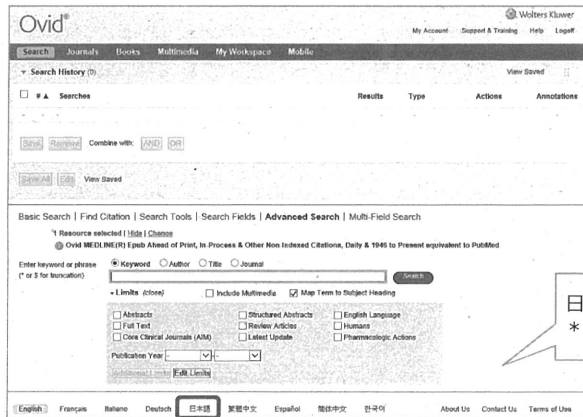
Ovid®

Wolters Kluwer

My Account Support & Training Help Logoff

Search Journals Books Multimedia My Workspace Mobile

▼ Search History (0)

View Saved

☐ # ▲ Searches Results Type Actions Annotations

Save Remove Combine with: AND OR

Save All Edit View Saved

Basic Search | Find Citation | Search Tools | Search Fields | Advanced Search | Multi-Field Search

1 Resource selected | Hide | Change

Ovid MEDLINE(R) Epub Ahead of Print, In-Process & Other Non-Indexed Citations, Daily & 1946 to Present equivalent to PubMed

Enter keyword or phrase (* or $ for truncation)

Keyword Author Title Journal

Search

▾ Limits (close) ☐ Include Multimedia ☑ Map Term to Subject Heading

☐ Abstracts ☐ Structured Abstracts ☐ English Language
☐ Full Text ☐ Review Articles ☐ Humans
☐ Core Clinical Journals (AIM) ☐ Latest Update ☐ Pharmacologic Actions

Publication Year - -

Additional Limits Edit Limits

日
*

English Français Italiano Deutsch 日本語 繁體中文 Español 简体中文 한국어

About Us Contact Us Terms of Use